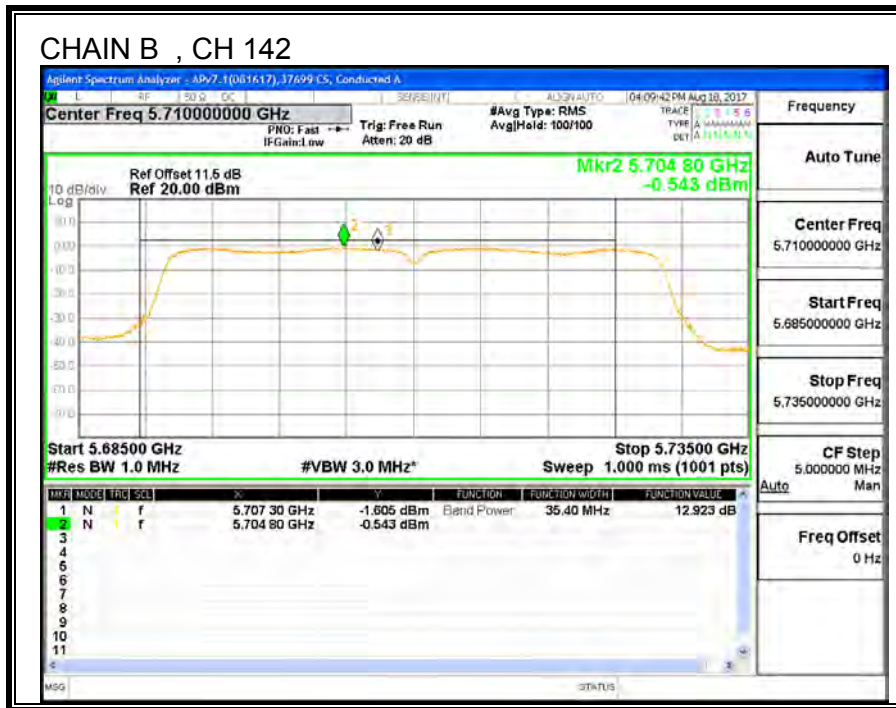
CHAIN B , CH 142

Agilent Spectrum Analyzer - APv7.1(081617),37699 CS, Conducted A

RL RF 50 Ω DC SENSE:INT ALIGN AUTO 04:09:42 PM Aug 18, 2017

Center Freq 5.710000000 GHz

PNO: Fast IFGain:Low

Trig: Free Run Atten: 20 dB

#Avg Type: RMS Avg|Hold: 100/100

TRACE 1 2 3 4 5 6 TYPE A WWWWWW DET A N N N N N

Frequency

Ref Offset 11.5 dB
10 dB/div Ref 20.00 dBm
Log

Mkr2 5.704 80 GHz
-0.543 dBm

Auto Tune

10.0
0.00
-10.0
-20.0
-30.0
-40.0
-50.0
-60.0
-70.0

Center Freq
5.710000000 GHz

Start Freq
5.685000000 GHz

Stop Freq
5.735000000 GHz

Start 5.68500 GHz
#Res BW 1.0 MHz
#VBW 3.0 MHz*
Stop 5.73500 GHz
Sweep 1.000 ms (1001 pts)

CF Step
5.000000 MHz
Auto Man

Freq Offset
0 Hz

| MKR | MODE | TRC | SCL | X | Y | FUNCTION | FUNCTION WIDTH | FUNCTION VALUE |
|---|---|---|---|---|---|---|---|---|
| 1 | N | 1 | f | 5.707 30 GHz | -1.605 dBm | Band Power | 35.40 MHz | 12.923 dB |
| 2 | N | 1 | f | 5.704 80 GHz | -0.543 dBm | | | |
| 3 | | | | | | | | |
| 4 | | | | | | | | |
| 5 | | | | | | | | |
| 6 | | | | | | | | |
| 7 | | | | | | | | |
| 8 | | | | | | | | |
| 9 | | | | | | | | |
| 10 | | | | | | | | |
| 11 | | | | | | | | |

MSG STATUS